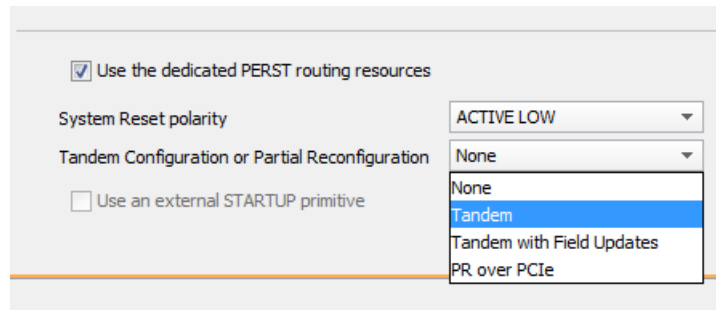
Use the dedicated PERST routing resources

System Reset polarity
ACTIVE LOW

Tandem Configuration or Partial Reconfiguration
None

Use an external STARTUP primitive

None
Tandem
Tandem with Field Updates
PR over PCIe